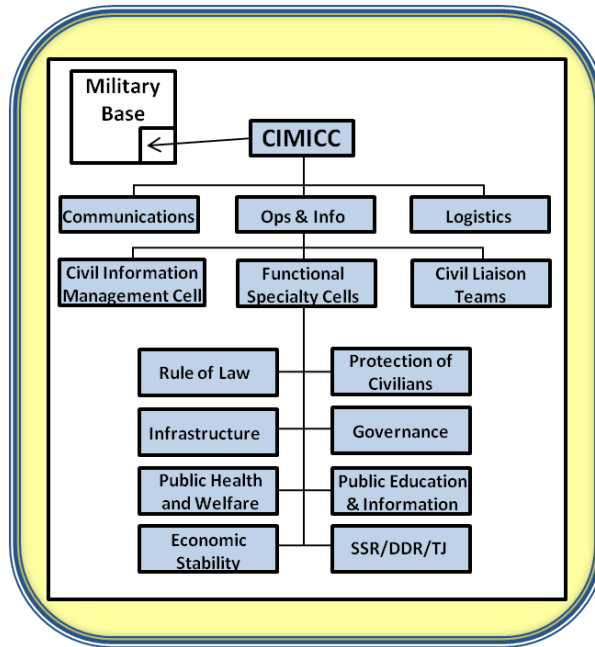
Military Base

CIMICC

Communications

Ops & Info

Logistics

Civil Information Management Cell

Functional Specialty Cells

Civil Liaison Teams

Rule of Law

Protection of Civilians

Infrastructure

Governance

Public Health and Welfare

Public Education & Information

Economic Stability

SSR/DDR/TJ